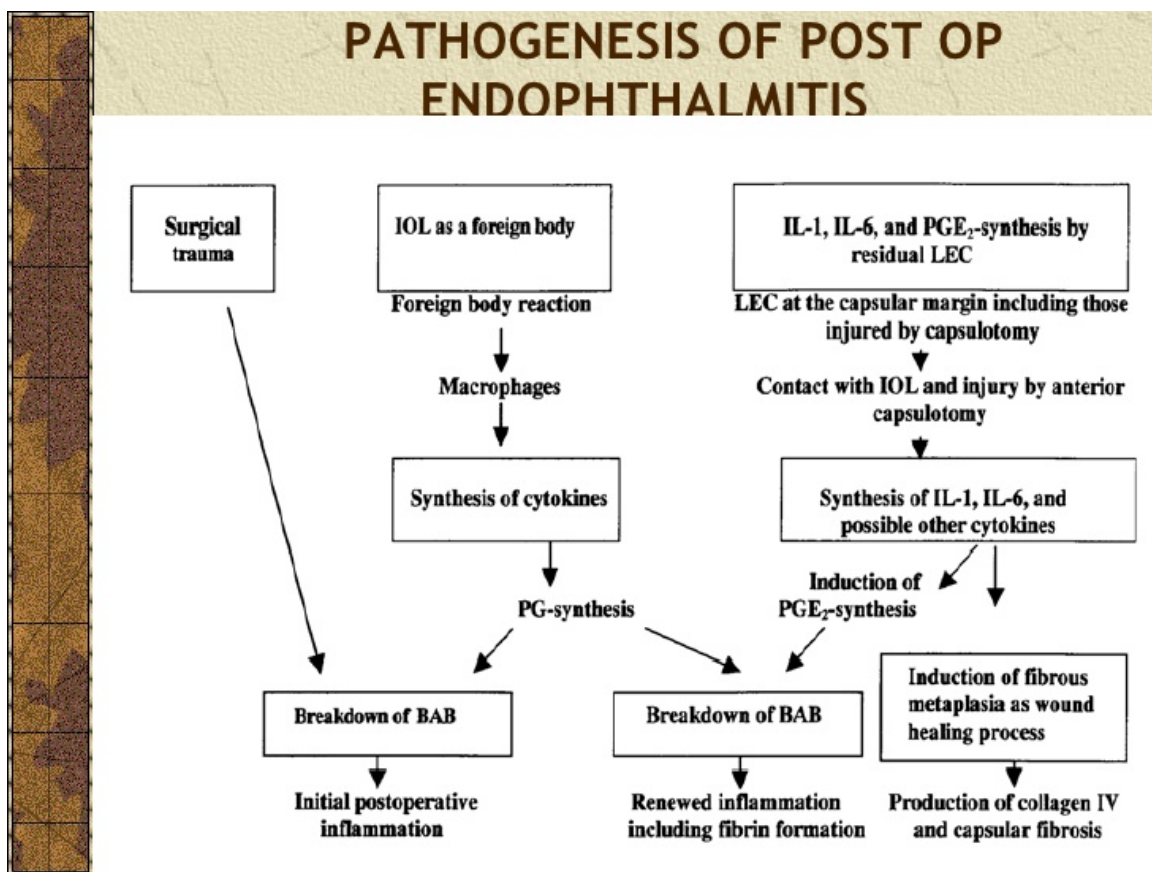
PATHOGENESIS OF POST OP ENDOPHTHALMITIS

Surgical trauma

IOL as a foreign body

Foreign body reaction

Macrophages

Synthesis of cytokines

PG-synthesis

IL-1, IL-6, and PGE$_2$-synthesis by residual LEC

LEC at the capsular margin including those injured by capsulotomy

Contact with IOL and injury by anterior capsulotomy

Synthesis of IL-1, IL-6, and possible other cytokines

Induction of PGE$_2$-synthesis

Breakdown of BAB

Initial postoperative inflammation

Breakdown of BAB

Renewed inflammation including fibrin formation

Induction of fibrous metaplasia as wound healing process

Production of collagen IV and capsular fibrosis